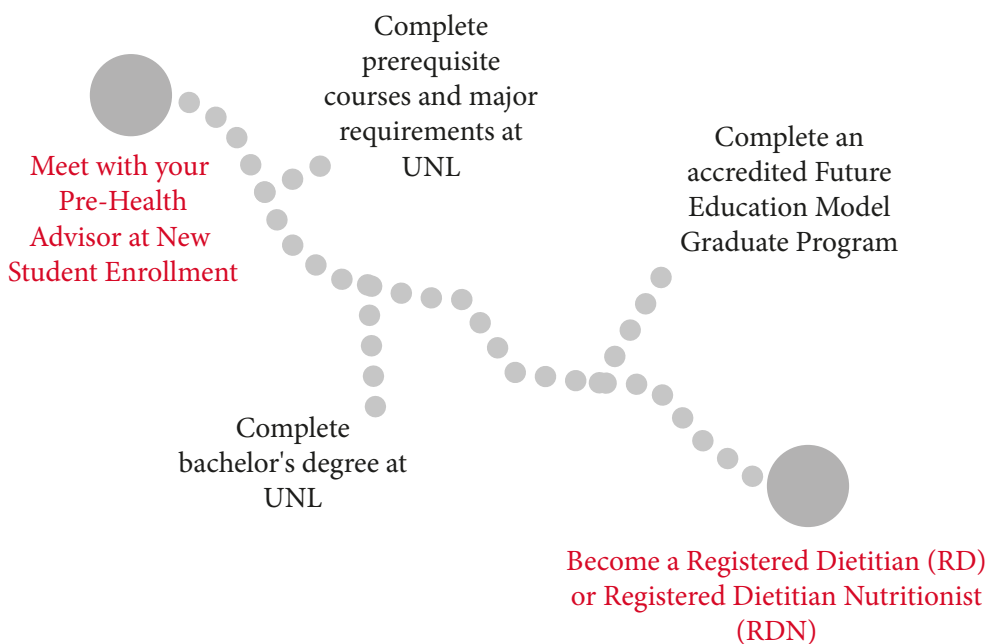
Meet with your Pre-Health Advisor at New Student Enrollment

Complete prerequisite courses and major requirements at UNL

Complete bachelor's degree at UNL

Complete an accredited Future Education Model Graduate Program

Become a Registered Dietitian (RD) or Registered Dietitian Nutritionist (RDN)